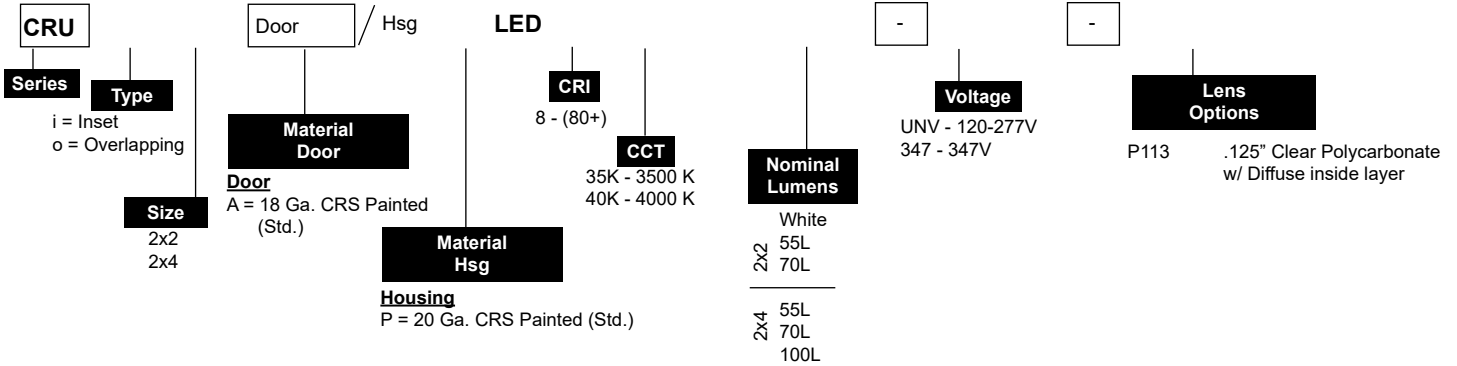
CRU

Door / Hsg

LED

-

-

Series

Type
i = Inset
o = Overlapping

Size
2x2
2x4

Material Door
Door
A = 18 Ga. CRS Painted (Std.)

Material Hsg
Housing
P = 20 Ga. CRS Painted (Std.)

CRI
8 - (80+)

CCT
35K - 3500 K
40K - 4000 K

Nominal Lumens
White
2x2
55L
70L
2x4
55L
70L
100L

Voltage
UNV - 120-277V
347 - 347V

Lens Options
P113 .125" Clear Polycarbonate w/ Diffuse inside layer